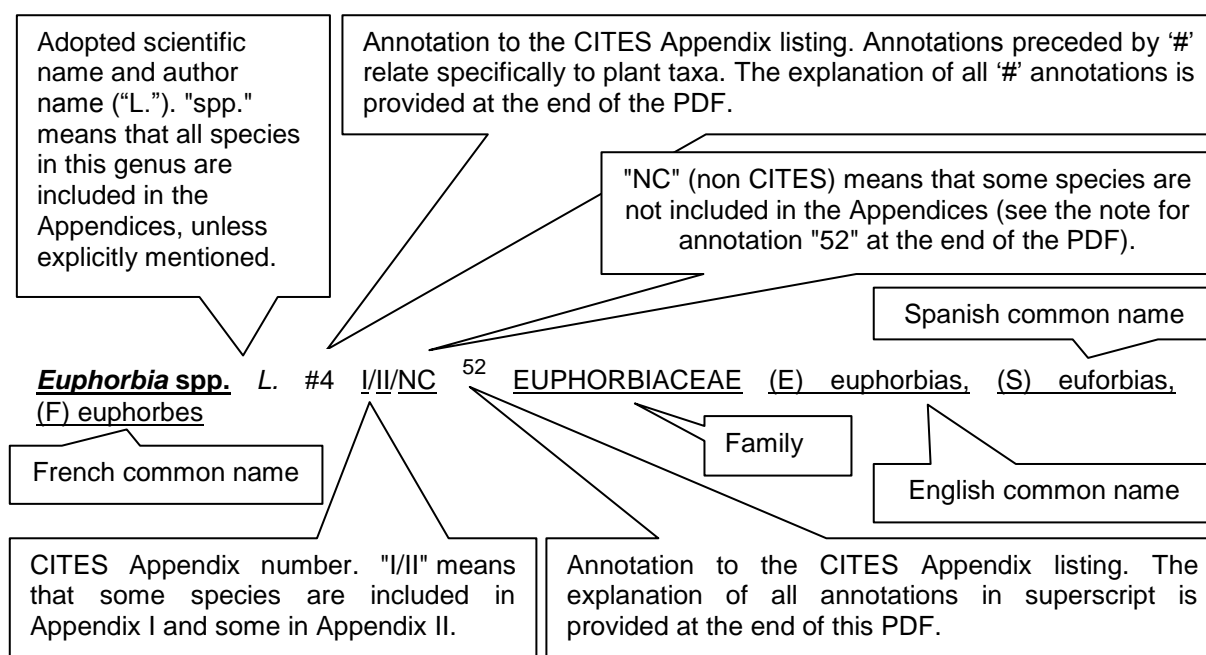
Adopted scientific name and author name ("L."). "spp." means that all species in this genus are included in the Appendices, unless explicitly mentioned.

Annotation to the CITES Appendix listing. Annotations preceded by '#' relate specifically to plant taxa. The explanation of all '#' annotations is provided at the end of the PDF.

"NC" (non CITES) means that some species are not included in the Appendices (see the note for annotation "52" at the end of the PDF).

Spanish common name

***Euphorbia* spp.** *L.* #4 I/II/NC $^{52}$ EUPHORBIACEAE (E) euphorbias, (S) euforbias, (F) euphorbes

French common name

Family

English common name

CITES Appendix number. "I/II" means that some species are included in Appendix I and some in Appendix II.

Annotation to the CITES Appendix listing. The explanation of all annotations in superscript is provided at the end of this PDF.